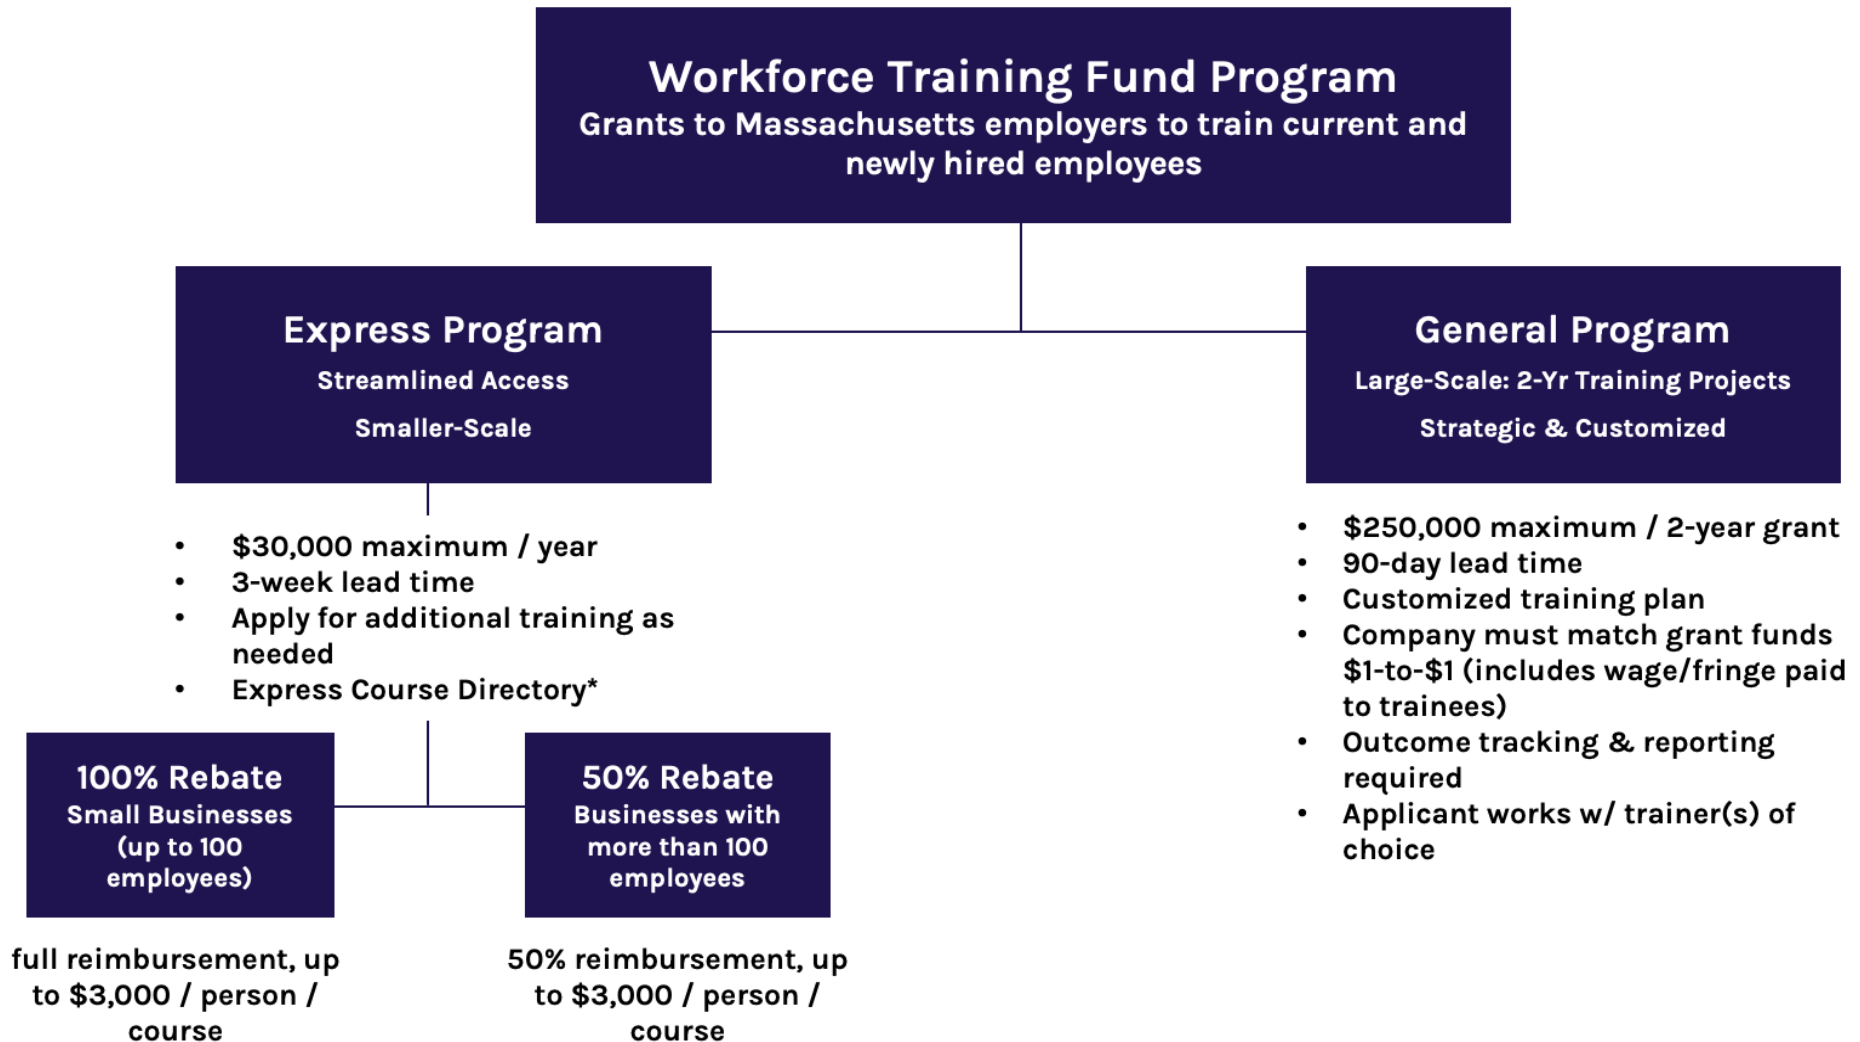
Workforce Training Fund Program
Grants to Massachusetts employers to train current and newly hired employees

Express Program
Streamlined Access
Smaller-Scale

- $30,000 maximum / year
- 3-week lead time
- Apply for additional training as needed
- Express Course Directory*

100% Rebate
Small Businesses (up to 100 employees)

full reimbursement, up to $3,000 / person / course

50% Rebate
Businesses with more than 100 employees

50% reimbursement, up to $3,000 / person / course

General Program
Large-Scale: 2-Yr Training Projects
Strategic & Customized

- $250,000 maximum / 2-year grant
- 90-day lead time
- Customized training plan
- Company must match grant funds $1-to-$1 (includes wage/fringe paid to trainees)
- Outcome tracking & reporting required
- Applicant works w/ trainer(s) of choice